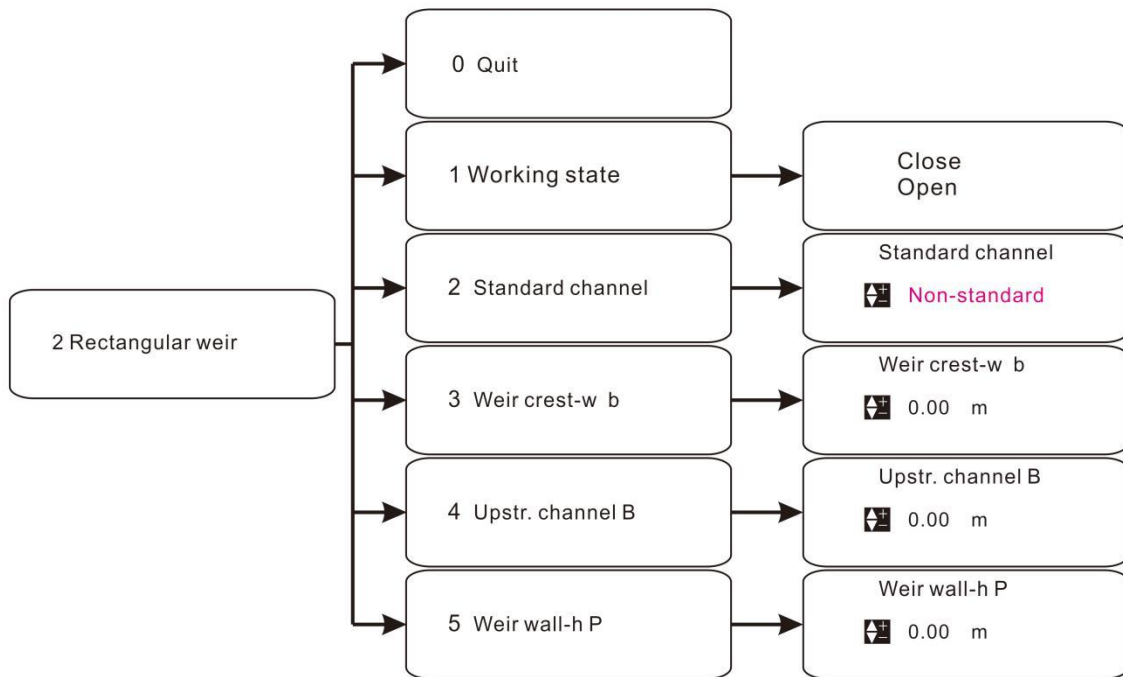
2 Rectangular weir

0 Quit

1 Working state

Close
Open

2 Standard channel

Standard channel
Non-standard

3 Weir crest-w b

Weir crest-w b
0.00 m

4 Upstr. channel B

Upstr. channel B
0.00 m

5 Weir wall-h P

Weir wall-h P
0.00 m